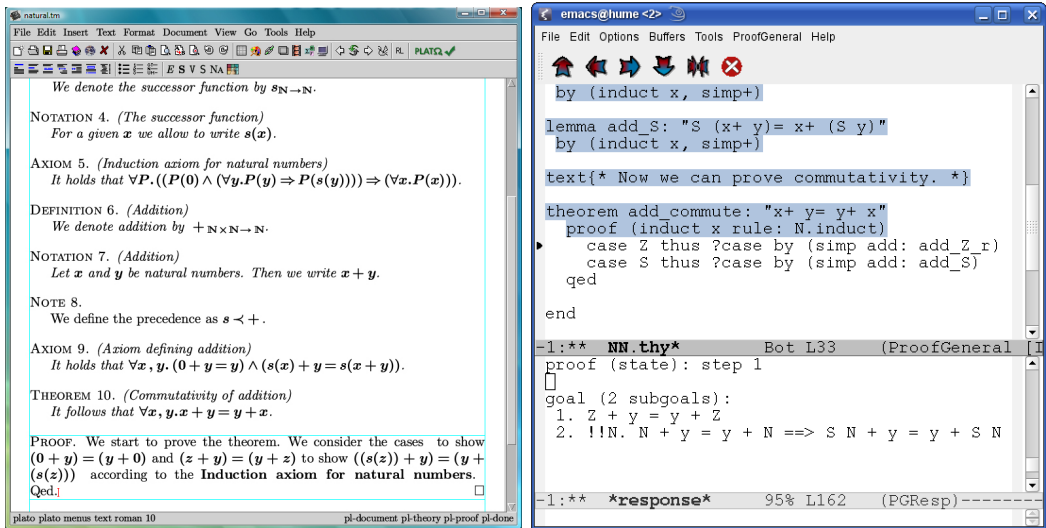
natural.tm

File Edit Insert Text Format Document View Go Tools Help

RL PLATΩ

E S V S NA

We denote the successor function by $s_{\mathbb{N}\to\mathbb{N}}$.

NOTATION 4. (The successor function)
For a given $x$ we allow to write $s(x)$.

AXIOM 5. (Induction axiom for natural numbers)
It holds that $\forall P.((P(0) \wedge (\forall y.P(y) \Rightarrow P(s(y)))) \Rightarrow (\forall x.P(x)))$.

DEFINITION 6. (Addition)
We denote addition by $+_{\mathbb{N}\times\mathbb{N}\to\mathbb{N}}$.

NOTATION 7. (Addition)
Let $x$ and $y$ be natural numbers. Then we write $x + y$.

NOTE 8.
We define the precedence as $s \prec +$.

AXIOM 9. (Axiom defining addition)
It holds that $\forall x, y.(0 + y = y) \wedge (s(x) + y = s(x + y))$.

THEOREM 10. (Commutativity of addition)
It follows that $\forall x, y.x + y = y + x$.

PROOF. We start to prove the theorem. We consider the cases to show $(0 + y) = (y + 0)$ and $(z + y) = (y + z)$ to show $((s(z)) + y) = (y + (s(z)))$ according to the Induction axiom for natural numbers.
Qed.

plato plato menus text roman 10
pl-document pl-theory pl-proof pl-done

emacs@hume <2>

File Edit Options Buffers Tools ProofGeneral Help

by (induct x, simp+)

lemma add_S: "S (x+ y)= x+ (S y)"
 by (induct x, simp+)

text{* Now we can prove commutativity. *}

theorem add_commute: "x+ y= y+ x"
  proof (induct x rule: N.induct)
    case Z thus ?case by (simp add: add_Z_r)
    case S thus ?case by (simp add: add_S)
  qed

end

-1:** NN.thy* Bot L33 (ProofGeneral [I

proof (state): step 1

goal (2 subgoals):
 1. Z + y = y + Z
 2. !!N. N + y = y + N ==> S N + y = y + S N

-1:** *response* 95% L162 (PGResp)--------